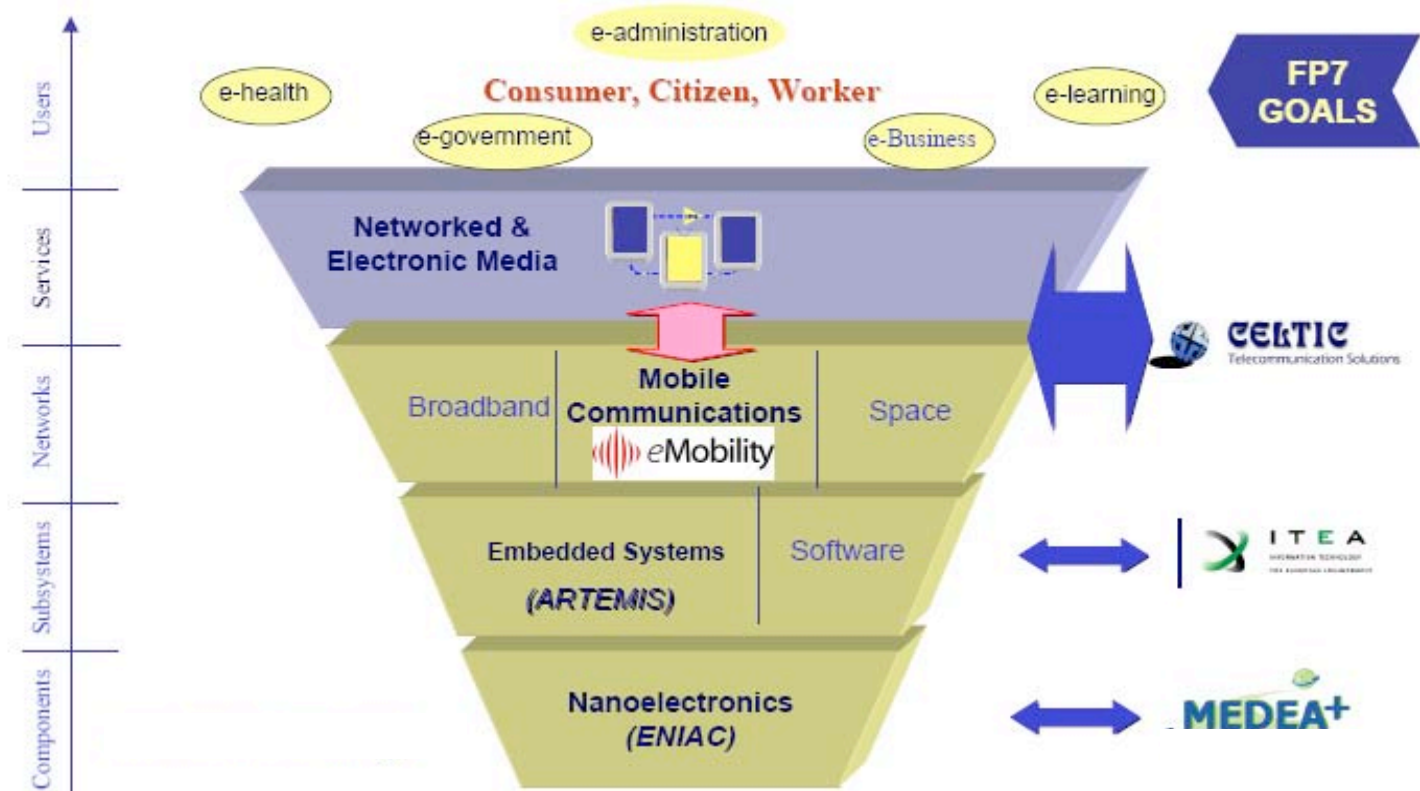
Users
Services
Networks
Subsystems
Components

e-administration
e-health
Consumer, Citizen, Worker
e-learning
e-government
e-Business

FP7 GOALS

Networked & Electronic Media

Broadband
Mobile Communications
eMobility
Space

CELTIC
Telecommunication Solutions

Embedded Systems
(ARTEMIS)
Software

ITEA
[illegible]

Nanoelectronics
(ENIAC)

MEDEA+